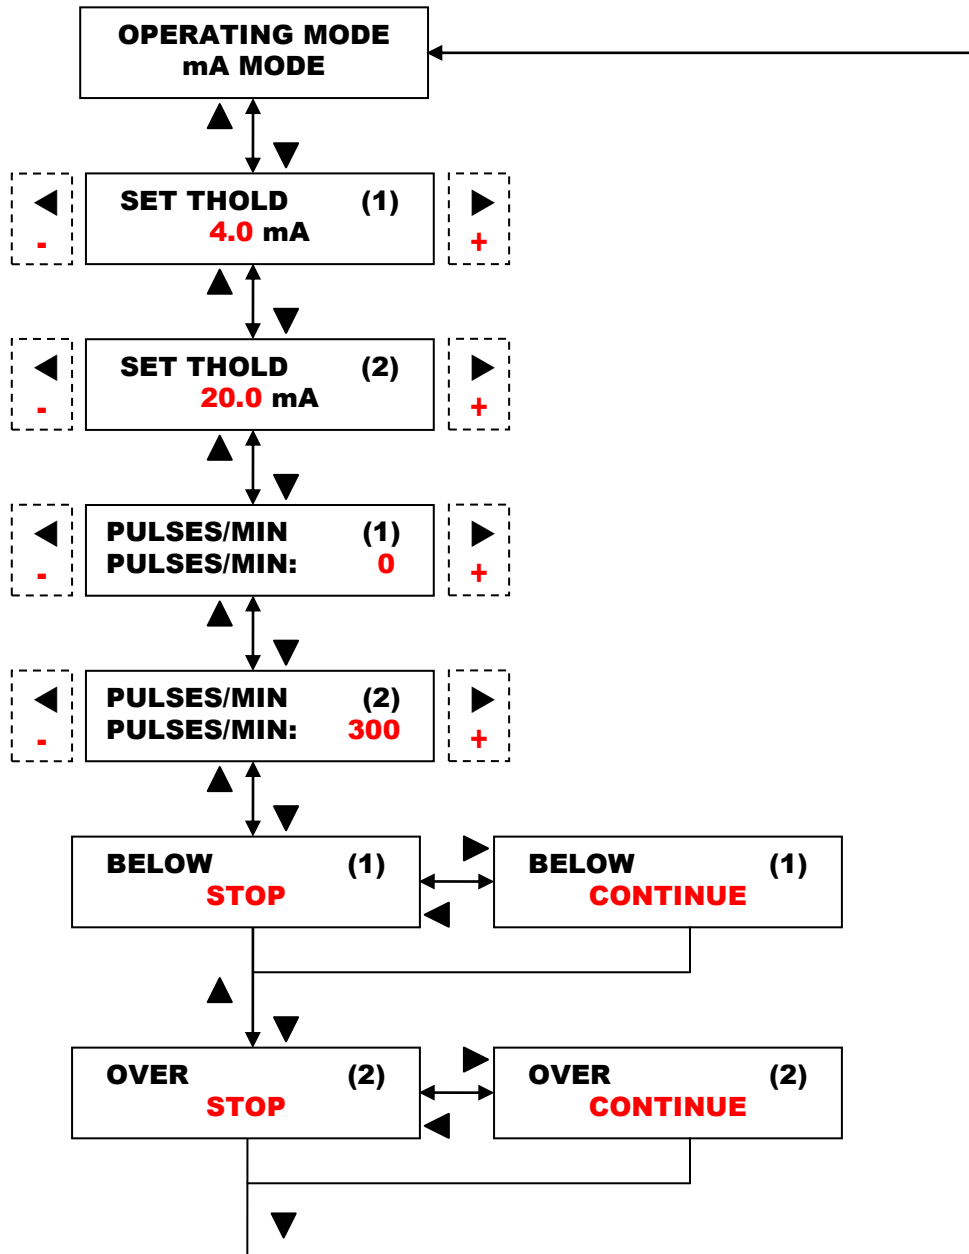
OPERATING MODE
mA MODE

▲ ▼

◀ -

SET THOLD (1)
4.0 mA

▶ +

▲ ▼

◀ -

SET THOLD (2)
20.0 mA

▶ +

▲ ▼

◀ -

PULSES/MIN (1)
PULSES/MIN: 0

▶ +

▲ ▼

◀ -

PULSES/MIN (2)
PULSES/MIN: 300

▶ +

▲ ▼

BELOW (1)
STOP

▶ ◀

BELOW (1)
CONTINUE

▲ ▼

OVER (2)
STOP

▶ ◀

OVER (2)
CONTINUE

▼